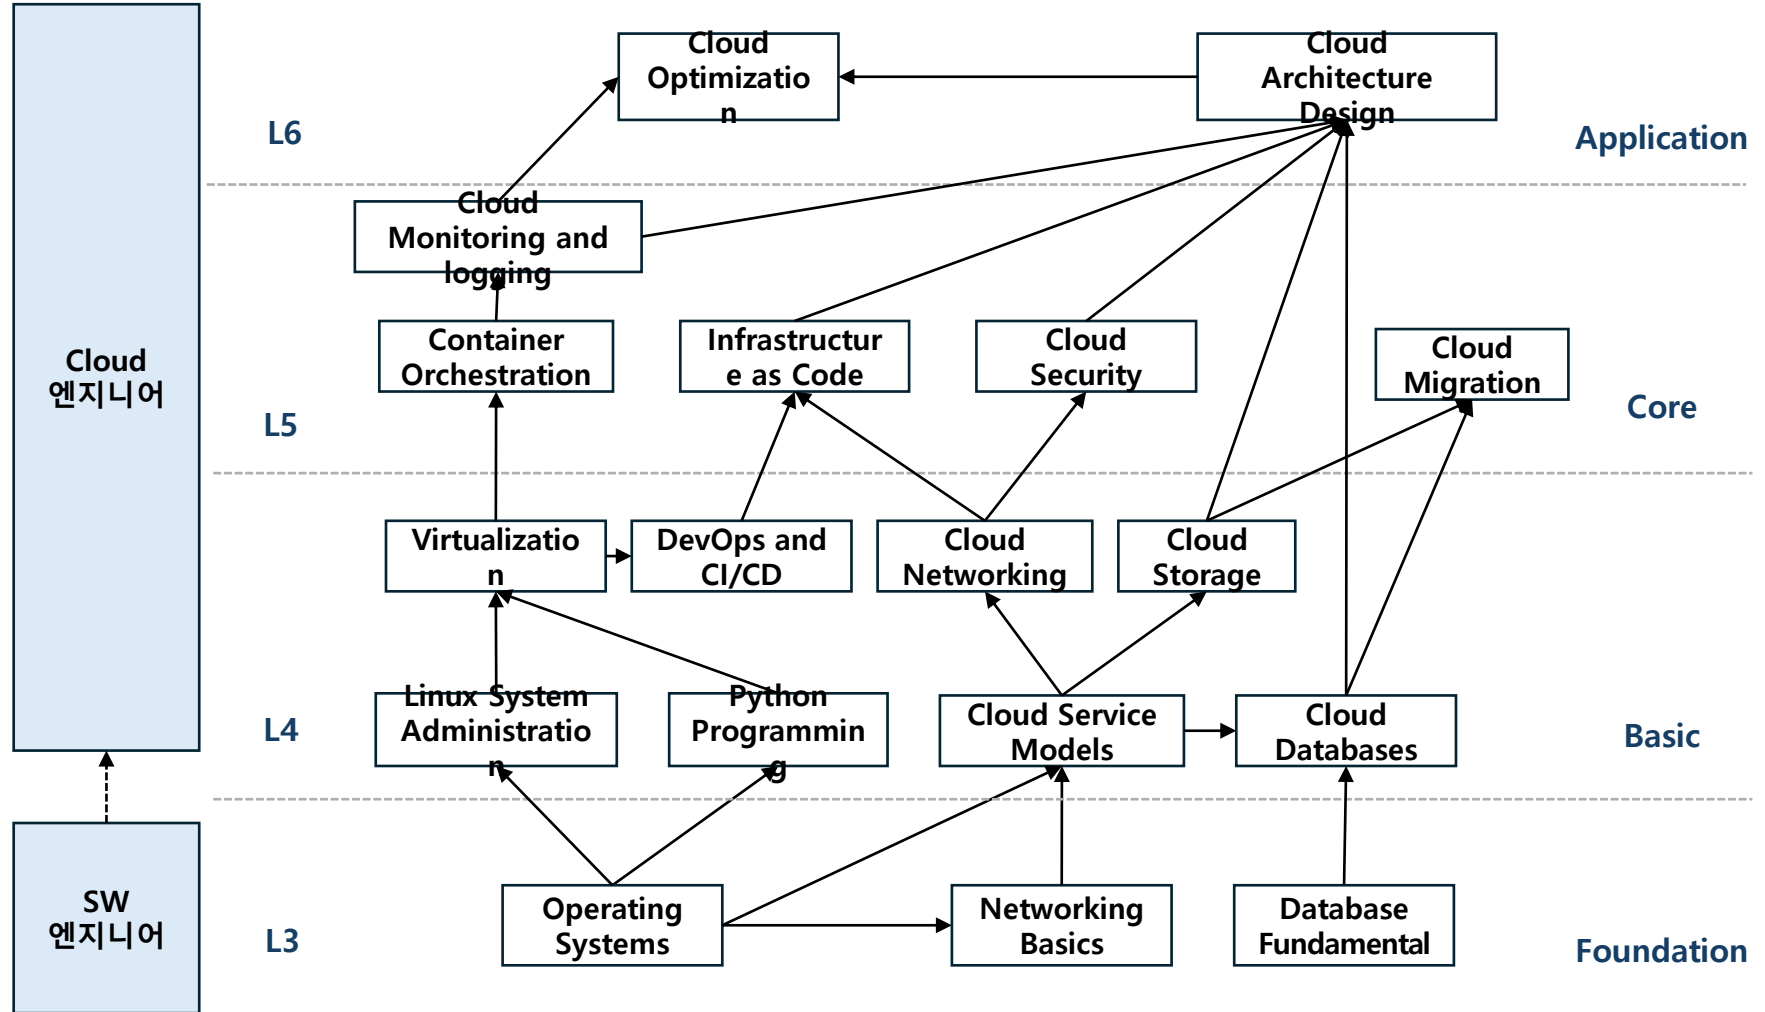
Cloud 엔지니어

SW 엔지니어

L6

L5

L4

L3

Cloud Optimization

Cloud Architecture Design

Application

Cloud Monitoring and logging

Container Orchestration

Infrastructure as Code

Cloud Security

Cloud Migration

Core

Virtualization

DevOps and CI/CD

Cloud Networking

Cloud Storage

Linux System Administration

Python Programming

Cloud Service Models

Cloud Databases

Basic

Operating Systems

Networking Basics

Database Fundamental

Foundation